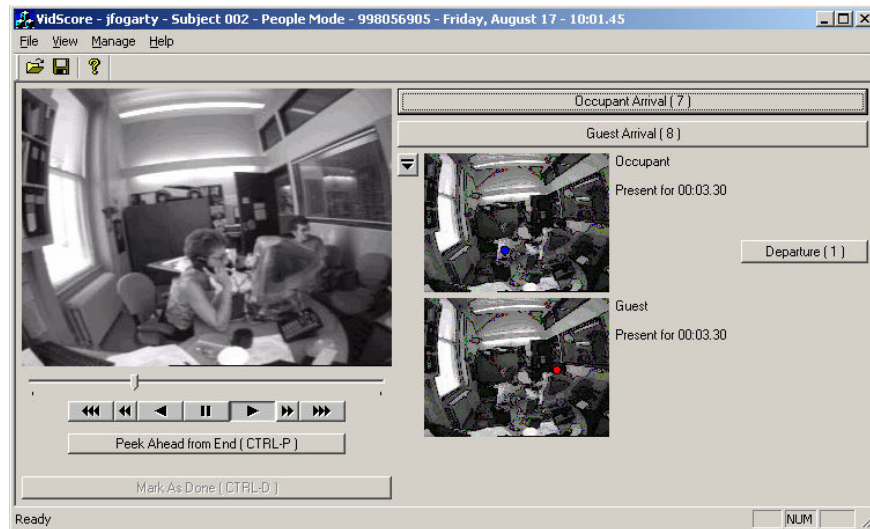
VidScore - jfogarty - Subject 002 - People Mode - 998056905 - Friday, August 17 - 10:01.45

File View Manage Help

Occupant Arrival ( 7 )

Guest Arrival ( 8 )

Occupant

Present for 00:03.30

Departure ( 1 )

Guest

Present for 00:03.30

Peek Ahead from End ( CTRL-P )

Mark As Done ( CTRL-D )

Ready

NUM